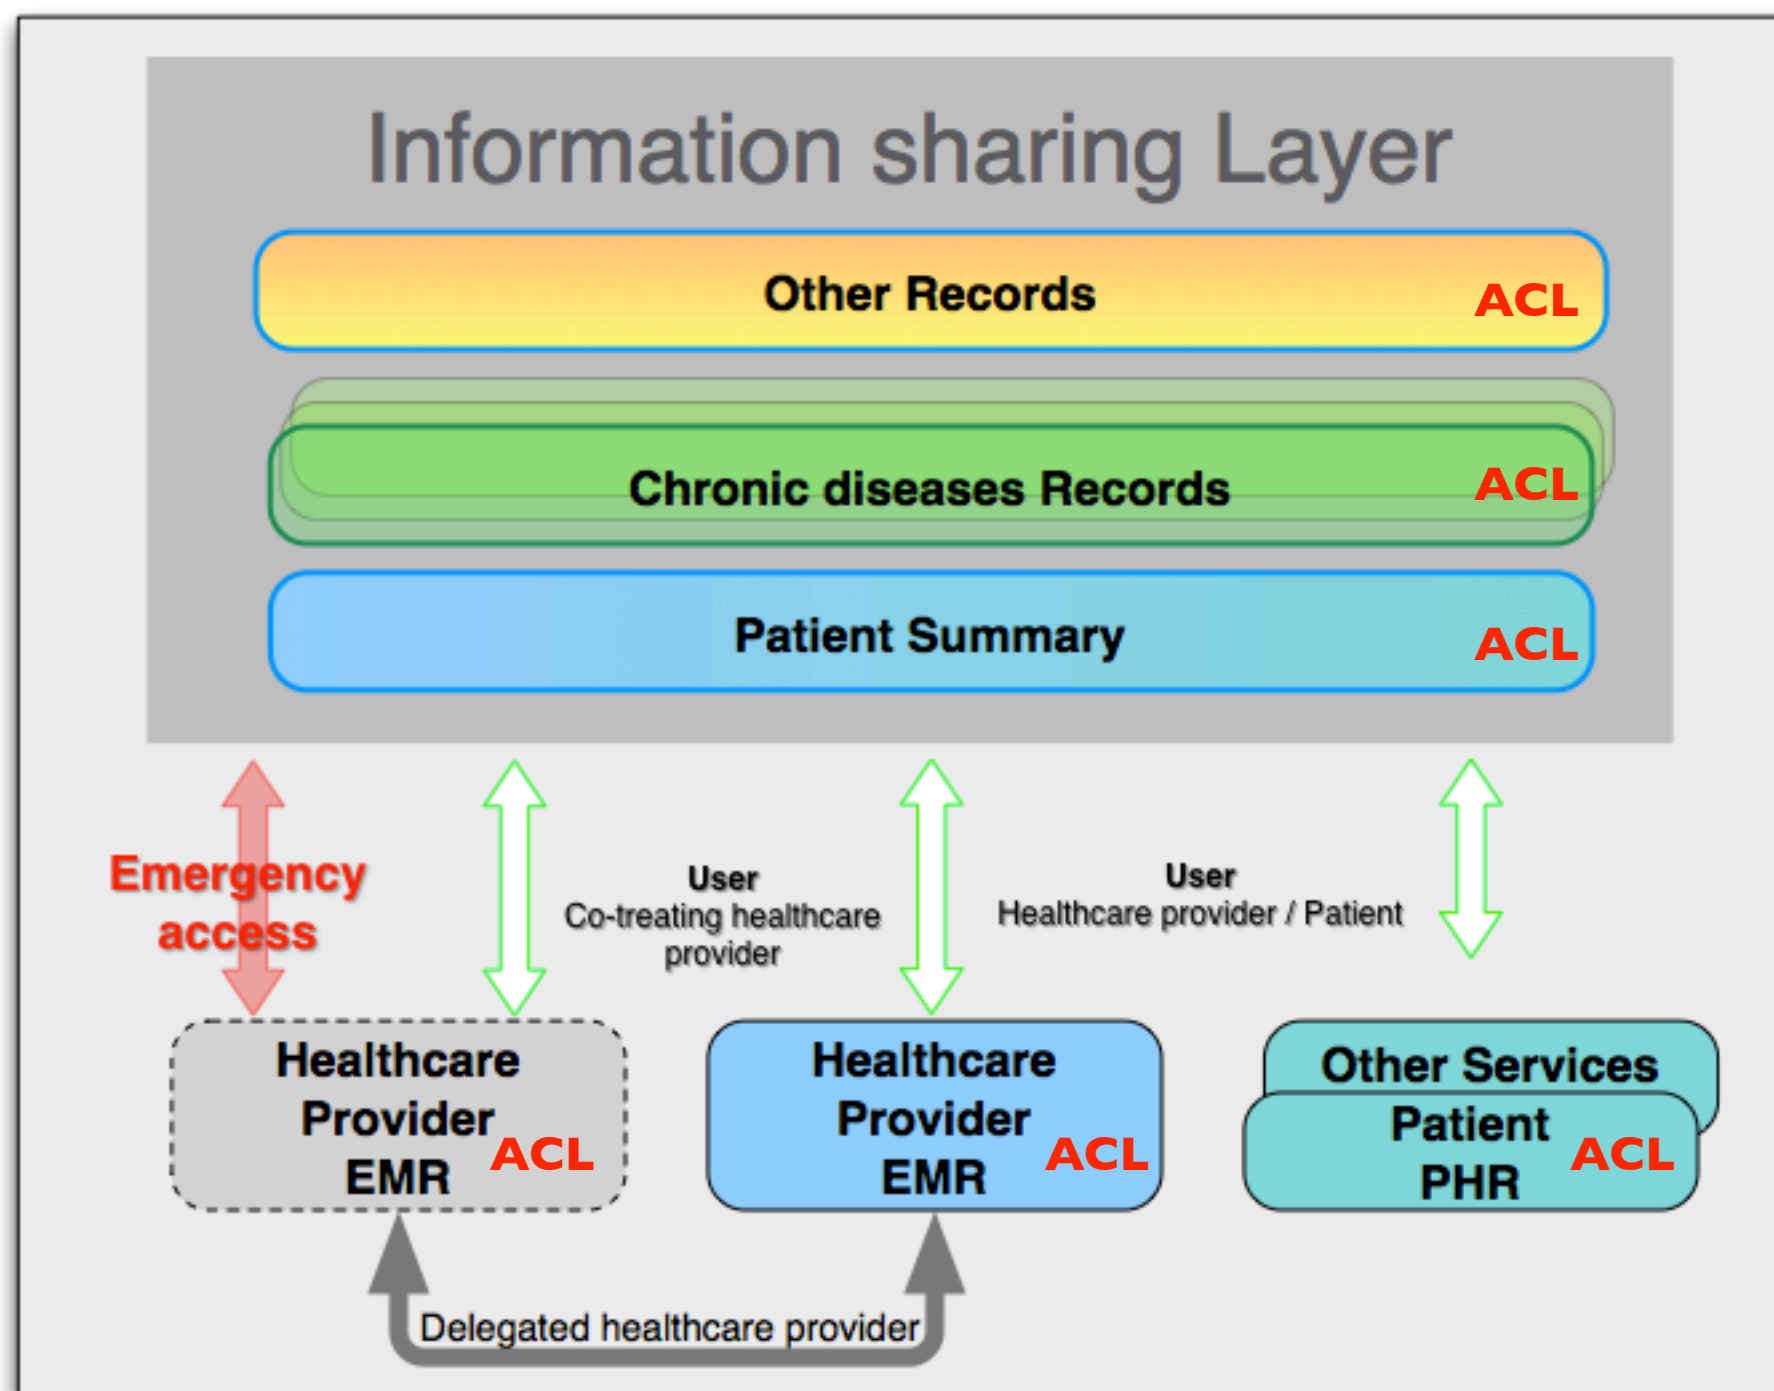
Information sharing Layer

Other Records ACL

Chronic diseases Records ACL

Patient Summary ACL

Emergency access

User
Co-treating healthcare provider

User
Healthcare provider / Patient

Healthcare Provider EMR ACL

Healthcare Provider EMR ACL

Other Services

Patient PHR ACL

Delegated healthcare provider